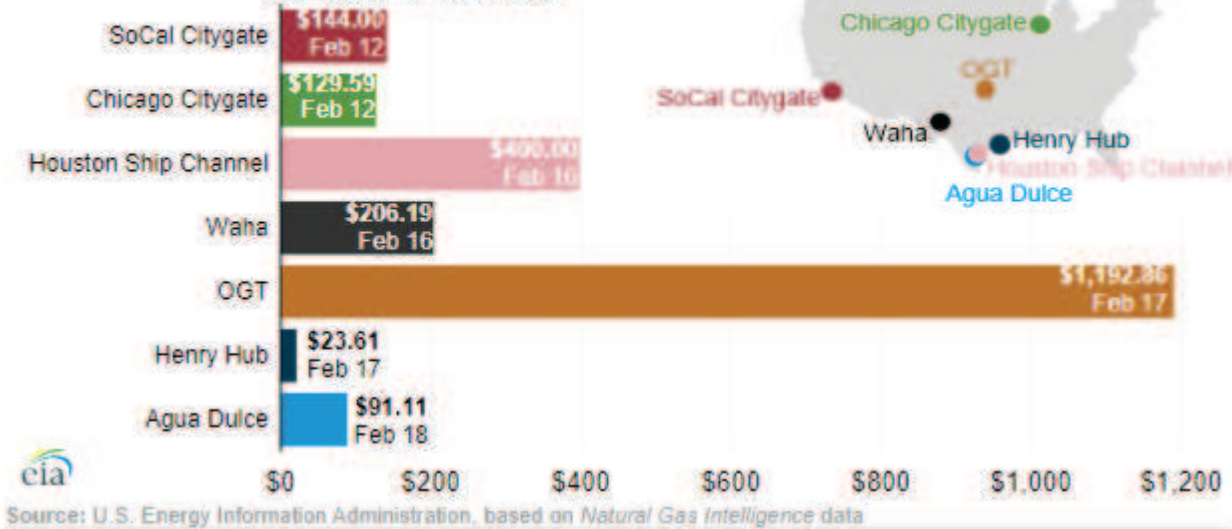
SoCal Citygate $144.00 Feb 12

Chicago Citygate $129.59 Feb 12

Houston Ship Channel $400.00 Feb 16

Waha $206.19 Feb 16

OGT $1,192.86 Feb 17

Henry Hub $23.61 Feb 17

Agua Dulce $91.11 Feb 18

Chicago Citygate
OGT
SoCal Citygate
Waha
Henry Hub
Houston Ship Channel
Agua Dulce

eia

$0 $200 $400 $600 $800 $1,000 $1,200

Source: U.S. Energy Information Administration, based on Natural Gas Intelligence data